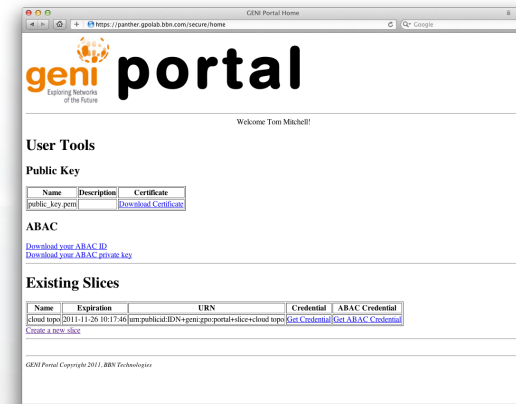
GENI Portal Home

https://panther.gpolab.bbn.com/secure/home

Google

geni Exploring Networks of the Future portal

Welcome Tom Mitchell!

User Tools

Public Key

| Name | Description | Certificate |
|---|---|---|
| public_key.pem | | Download Certificate |

ABAC

Download your ABAC ID
Download your ABAC private key

Existing Slices

| Name | Expiration | URN | Credential | ABAC Credential |
|---|---|---|---|---|
| cloud topo | 2011-11-26 10:17:46 | urn:publicid:IDN+geni:gpo:portal+slice+cloud topo | Get Credential | Get ABAC Credential |

Create a new slice

GENI Portal Copyright 2011, BBN Technologies